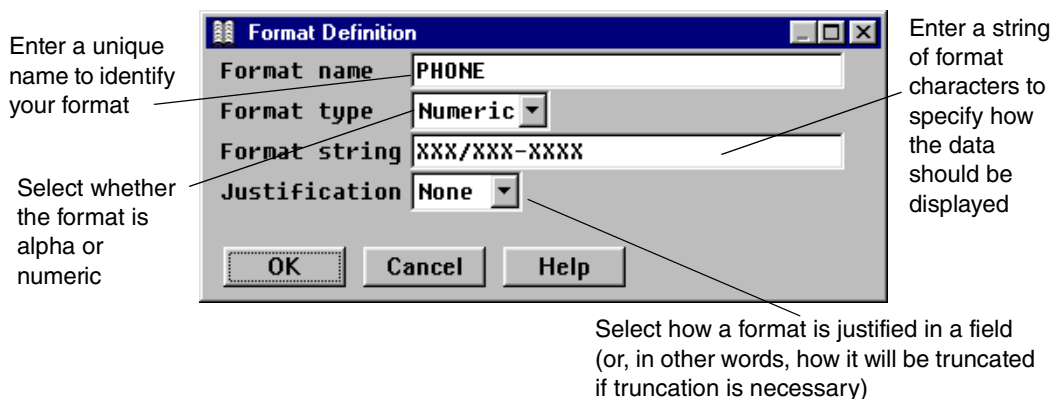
Format Definition

Enter a unique name to identify your format

Format name PHONE

Format type Numeric

Format string XXX/XXX-XXXX

Justification None

Enter a string of format characters to specify how the data should be displayed

Select whether the format is alpha or numeric

OK Cancel Help

Select how a format is justified in a field (or, in other words, how it will be truncated if truncation is necessary)